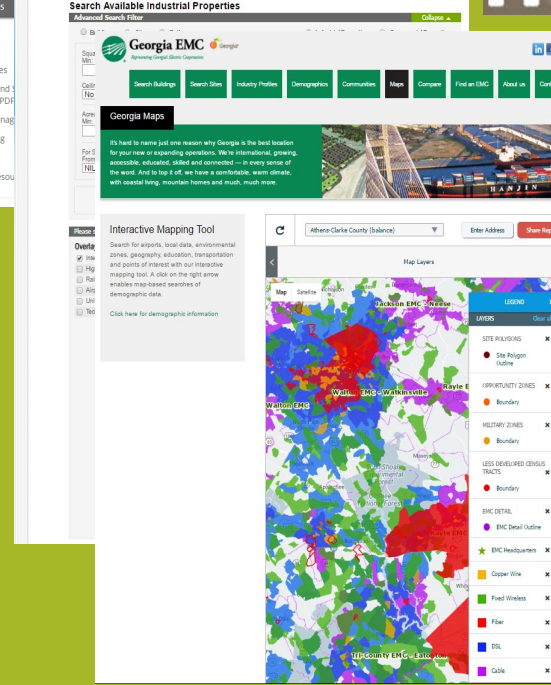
Search Available Industrial Properties
Advanced Search Filter
Collapse ▲

Squa
Min:

Ceilin
No

Acrea
Min:

For S
From
NIL

Please S
Overlay
Inte
Hig
Rai
Air
Uni
Tec

es
nd S
PDF
nag
g
esou

Georgia EMC
Representing Georgia's Electric Cooperatives
Georgia

Search Buildings | Search Sites | Industry Profiles | Demographics | Communities | Maps | Compare | Find an EMC | About us | Con

Georgia Maps

It's hard to name just one reason why Georgia is the best location for your new or expanding operations. We're international, growing, accessible, educated, skilled and connected — in every sense of the word. And to top it off, we have a comfortable, warm climate, with coastal living, mountain homes and much, much more.

HANJIN

Interactive Mapping Tool
Search for airports, local data, environmental zones, geography, education, transportation and points of interest with our interactive mapping tool. A click on the right arrow enables map-based searches of demographic data.

Click here for demographic information

Athens-Clarke County (balance)
Enter Address
Share Re

Map Layers

Map | Satellite

Jackson EMC - Neese
Walton EMC - Watkinsville
Walton EMC
Rayle E
Rayle EMC
Tri-County EMC - Eaton

LEGEND
LAYERS
Clear a

SITE POLYGONS
Site Polygon Outline

OPPORTUNITY ZONES
Boundary

MILITARY ZONES
Boundary

LESS DEVELOPED CENSUS TRACTS
Boundary

EMC DETAIL
EMC Detail Outline

EMC Headquarters
Copper Wire
Fixed Wireless
Fiber
DSL
Cable